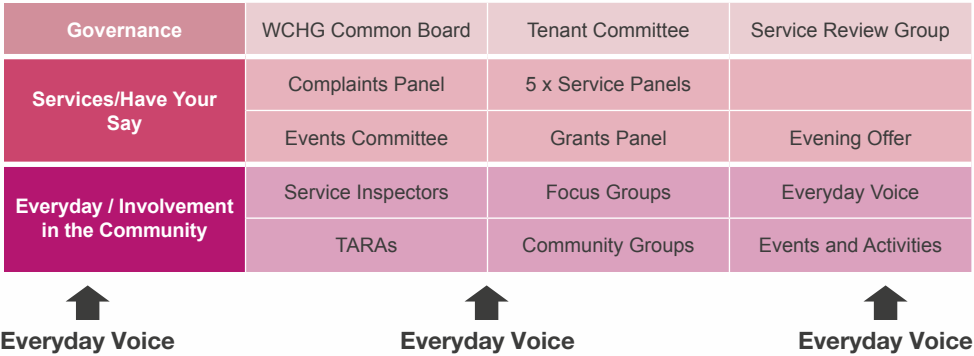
| Governance | WCHG Common Board | Tenant Committee | Service Review Group |
|---|---|---|---|
| Services/Have Your Say | Complaints Panel | 5 x Service Panels | |
| | Events Committee | Grants Panel | Evening Offer |
| Everyday / Involvement in the Community | Service Inspectors | Focus Groups | Everyday Voice |
| | TARAs | Community Groups | Events and Activities |

Everyday Voice

Everyday Voice

Everyday Voice